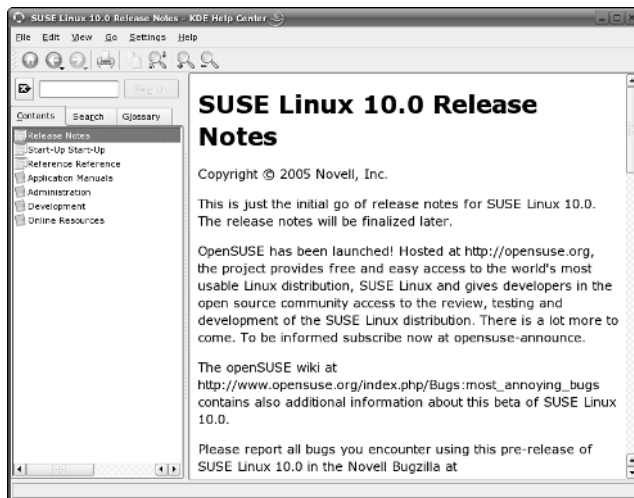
SUSE Linux 10.0 Release Notes - KDE Help Center

File Edit View Go Settings Help

Search

Contents Search Glossary

Release Notes
Start-Up Start-Up
Reference Reference
Application Manuals
Administration
Development
Online Resources

SUSE Linux 10.0 Release Notes

Copyright © 2005 Novell, Inc.

This is just the initial go of release notes for SUSE Linux 10.0. The release notes will be finalized later.

OpenSUSE has been launched! Hosted at http://opensuse.org, the project provides free and easy access to the world's most usable Linux distribution, SUSE Linux and gives developers in the open source community access to the review, testing and development of the SUSE Linux distribution. There is a lot more to come. To be informed subscribe now at opensuse-announce.

The openSUSE wiki at http://www.opensuse.org/index.php/Bugs:most_annoying_bugs contains also additional information about this beta of SUSE Linux 10.0.

Please report all bugs you encounter using this pre-release of SUSE Linux 10.0 in the Novell Bugzilla at